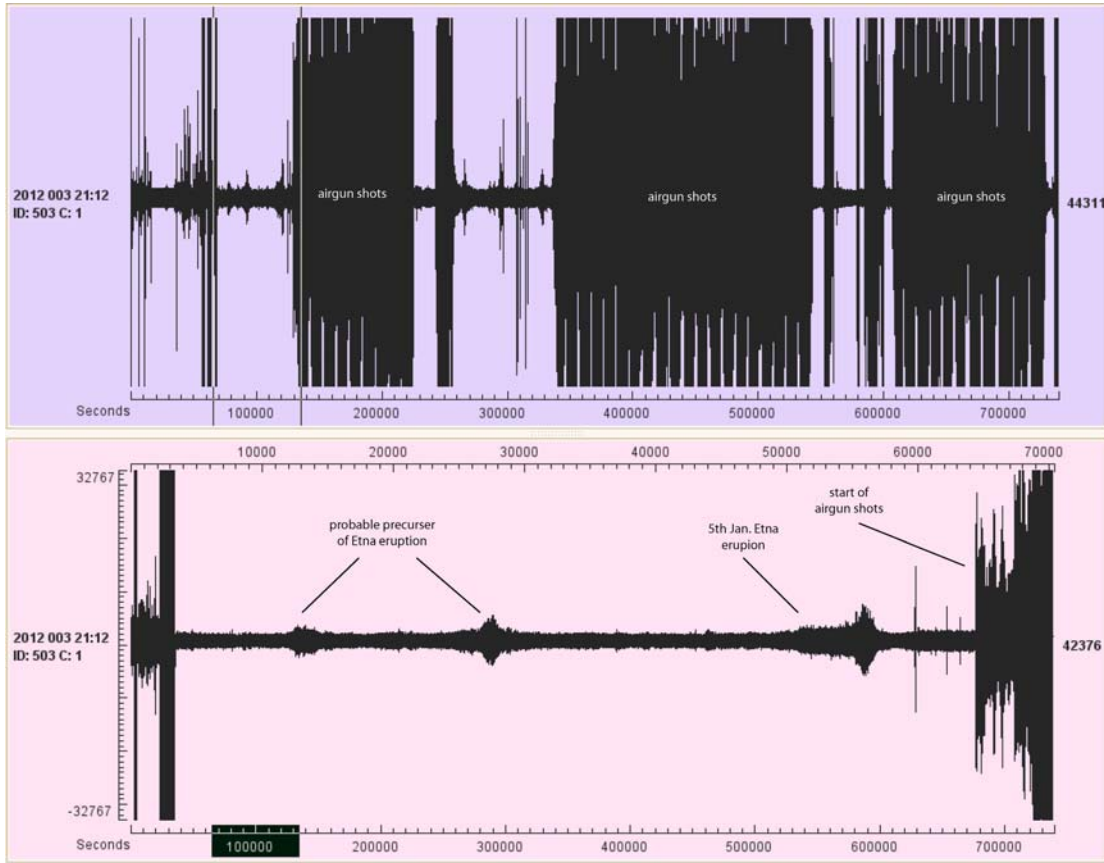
2012 003 21:12
ID: 503 C: 1

airgun shots

airgun shots

airgun shots

44311

Seconds 100000 200000 300000 400000 500000 600000 700000

10000 20000 30000 40000 50000 60000 70000

32767

probable precurser of Etna eruption

5th Jan. Etna erupion

start of airgun shots

2012 003 21:12
ID: 503 C: 1

42376

-32767

Seconds 100000 200000 300000 400000 500000 600000 700000